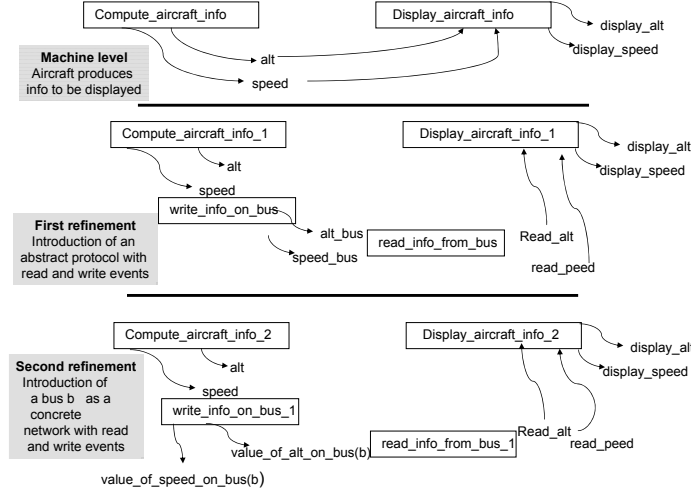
Compute_aircraft_info

Display_aircraft_info

display_alt

display_speed

alt

speed

**Machine level**
Aircraft produces info to be displayed

Compute_aircraft_info_1

Display_aircraft_info_1

display_alt

display_speed

alt

speed

write_info_on_bus

alt_bus

speed_bus

read_info_from_bus

Read_alt

read_peed

**First refinement**
Introduction of an abstract protocol with read and write events

Compute_aircraft_info_2

Display_aircraft_info_2

display_al

display_speed

alt

speed

write_info_on_bus_1

value_of_alt_on_bus(b)

read_info_from_bus_1

Read_alt

read_peed

value_of_speed_on_bus(b)

**Second refinement**
Introduction of a bus b as a concrete network with read and write events